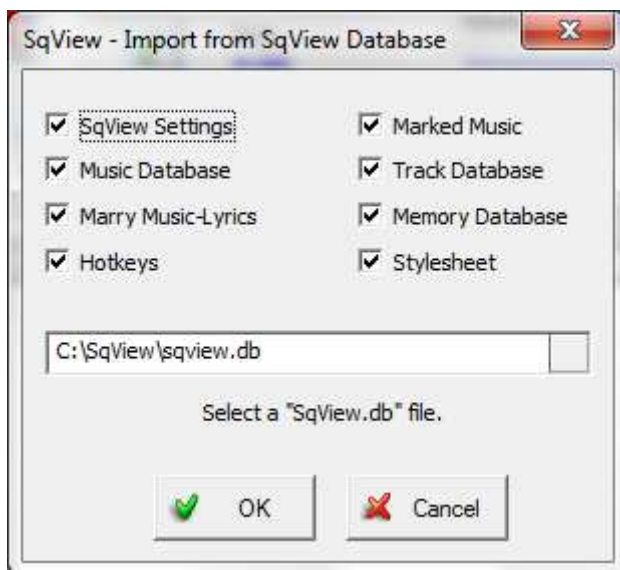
SqView - Import from SqView Database

SqView Settings
Music Database
Marry Music-Lyrics
Hotkeys

Marked Music
Track Database
Memory Database
Stylesheet

C:\SqView\sqview.db

Select a "SqView.db" file.

OK
Cancel